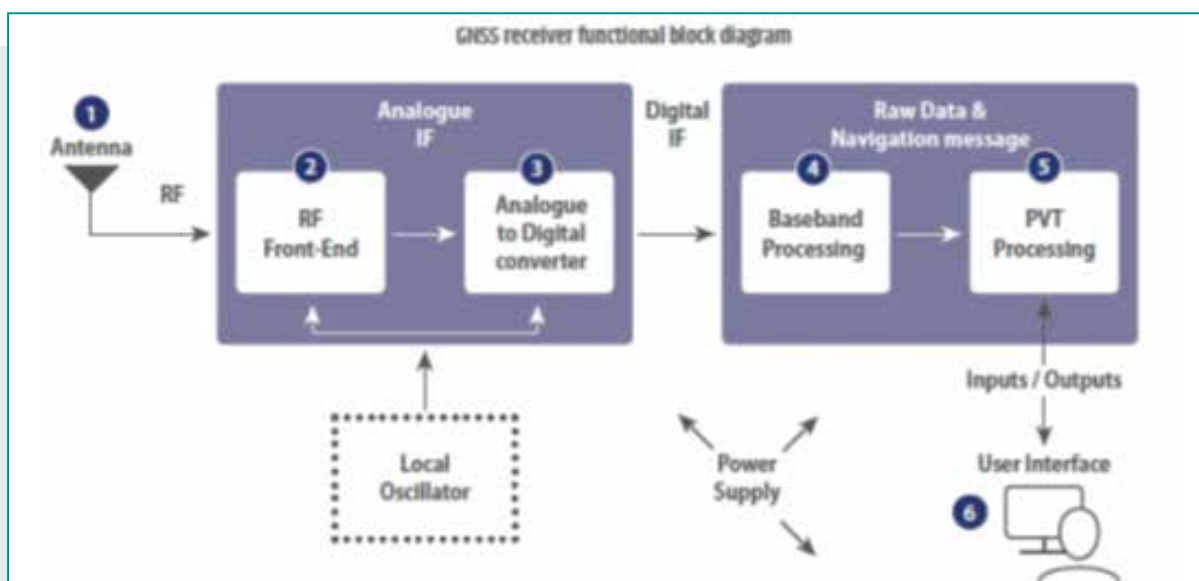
GNSS receiver functional block diagram

1
Antenna

RF

Analogue
IF

2
RF
Front-End

3
Analogue
to Digital
converter

Digital
IF

Raw Data &
Navigation message

4
Baseband
Processing

5
PVT
Processing

Inputs / Outputs

Local
Oscillator

Power
Supply

User Interface

6